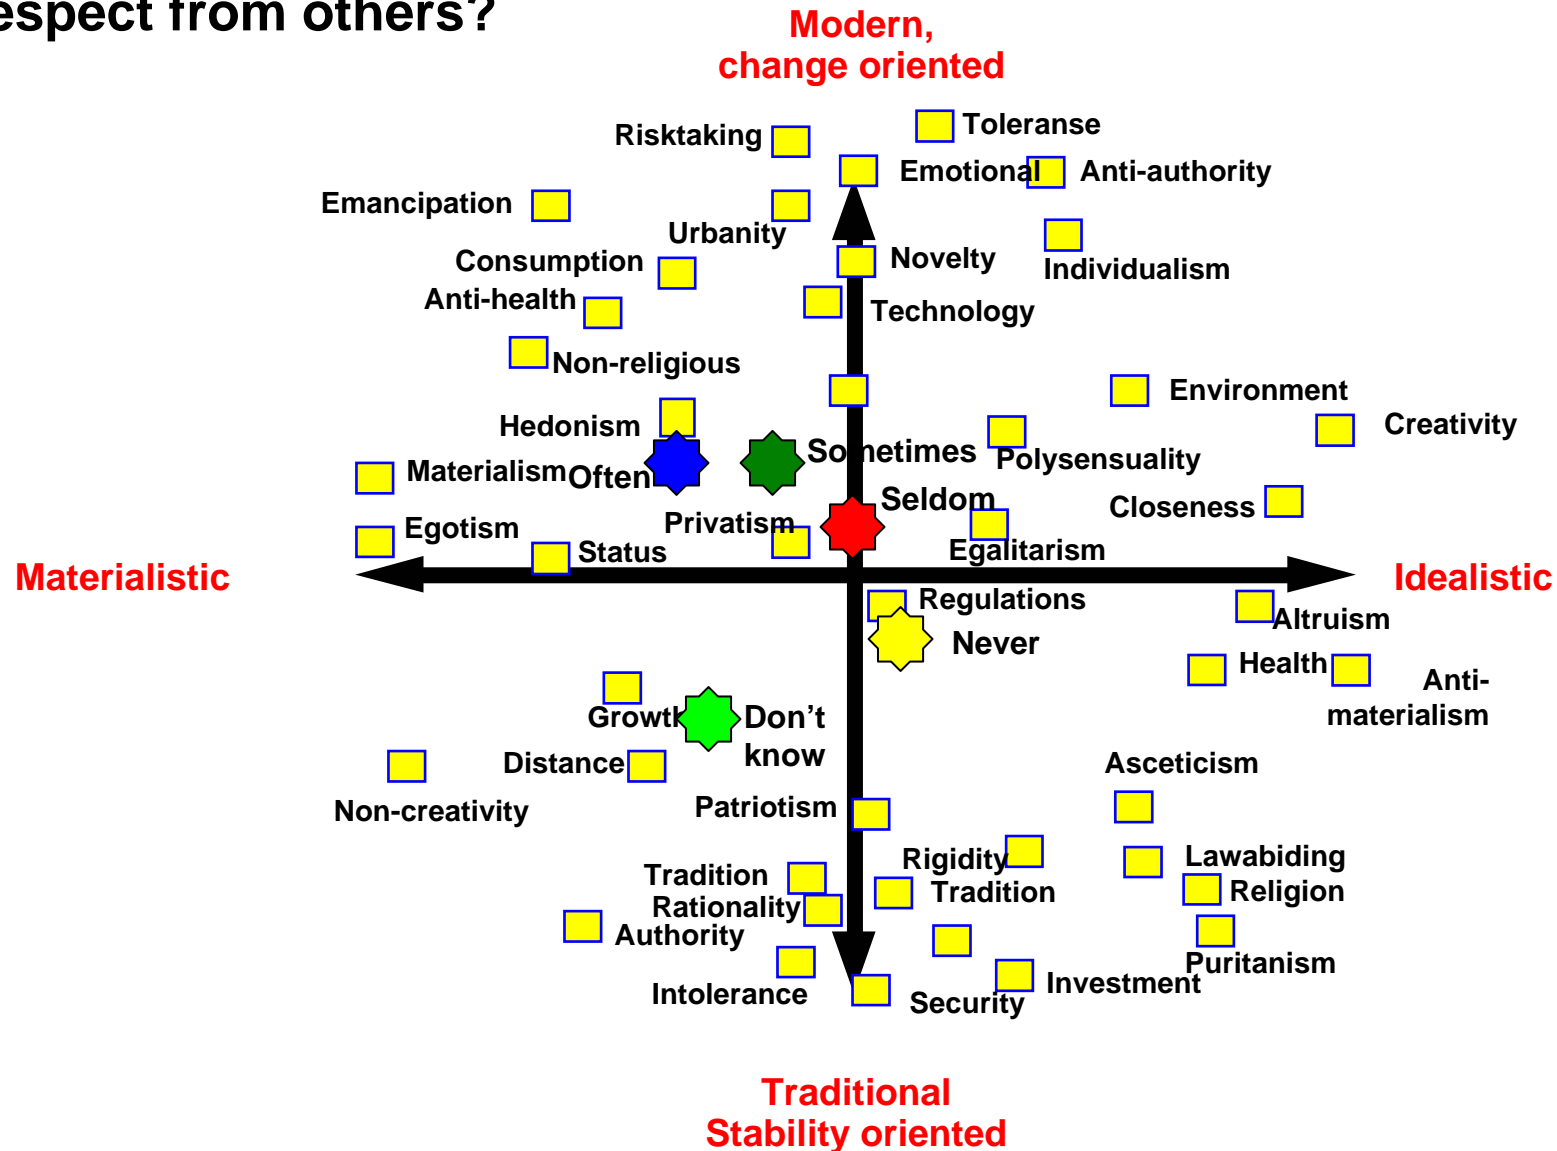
espect from others?

Modern, change oriented

Risktaking
Toleranse
Emotional
Anti-authority
Emancipation
Urbanity
Novelty
Individualism
Consumption
Anti-health
Technology
Non-religious
Environment
Creativity
Hedonism
Sometimes
Polysensuality
Materialism
Often
Seldom
Closeness
Egotism
Privatism
Egalitarism
Status

Materialistic
Idealistic

Regulations
Altruism
Never
Health
Anti-materialism
Growth
Don't know
Distance
Asceticism
Non-creativity
Patriotism
Rigidity
Lawabiding
Tradition
Tradition
Religion
Rationality
Authority
Puritanism
Investment
Intolerance
Security

Traditional
Stability oriented